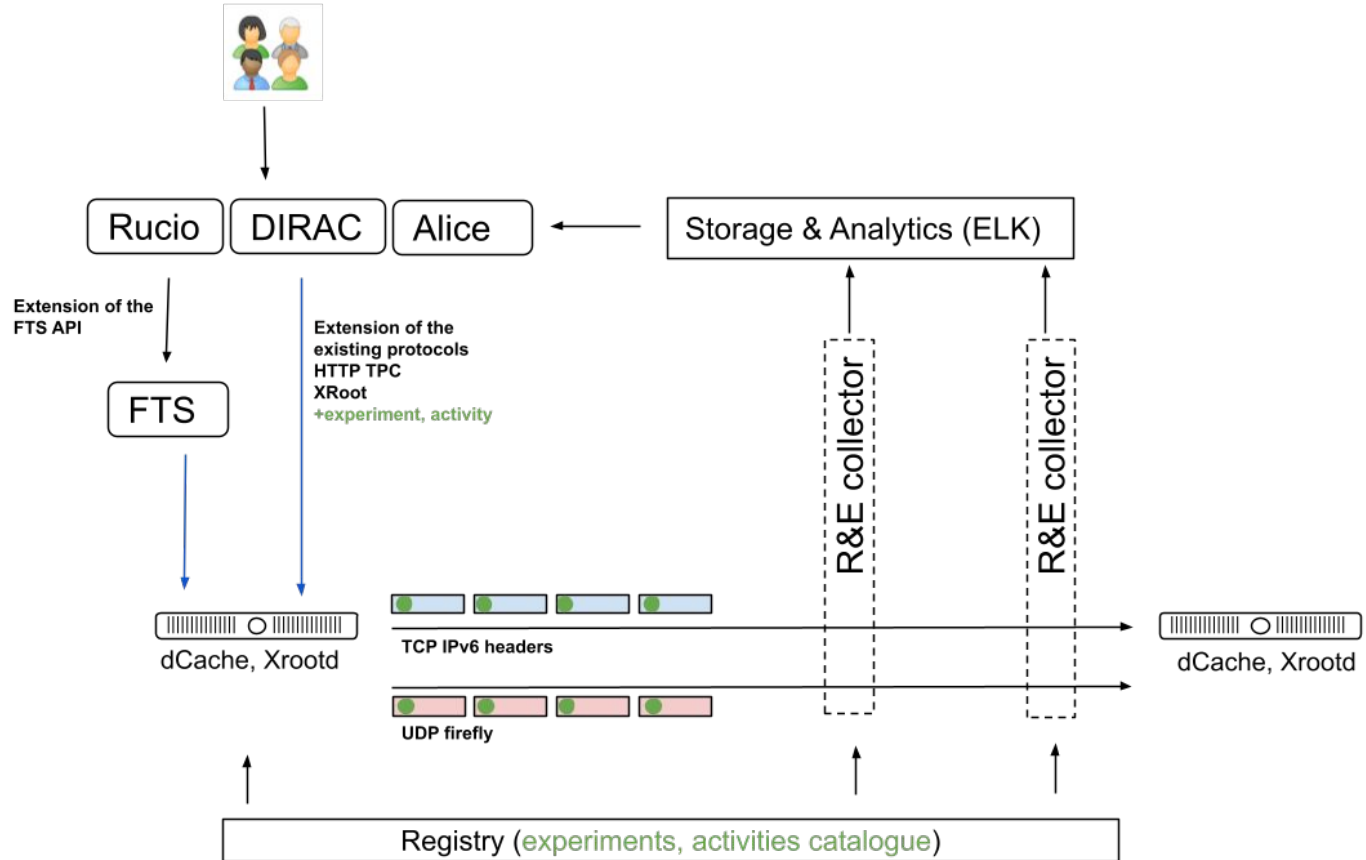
Rucio
DIRAC
Alice
Storage & Analytics (ELK)

Extension of the FTS API

Extension of the existing protocols
HTTP TPC
XRoot
+experiment, activity

FTS

R&E collector
R&E collector

dCache, Xrootd

TCP IPv6 headers

UDP firefly

dCache, Xrootd

Registry (experiments, activities catalogue)